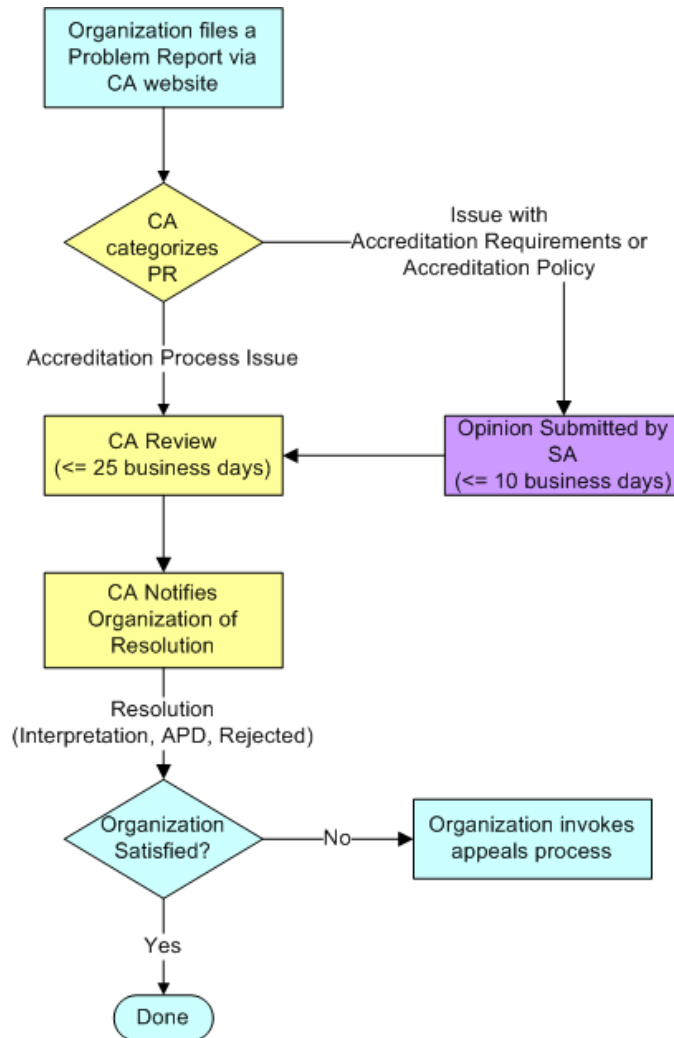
Organization files a Problem Report via CA website

CA categorizes PR

Issue with Accreditation Requirements or Accreditation Policy

Accreditation Process Issue

CA Review (<= 25 business days)

Opinion Submitted by SA (<= 10 business days)

CA Notifies Organization of Resolution

Resolution (Interpretation, APD, Rejected)

Organization Satisfied?

No

Organization invokes appeals process

Yes

Done